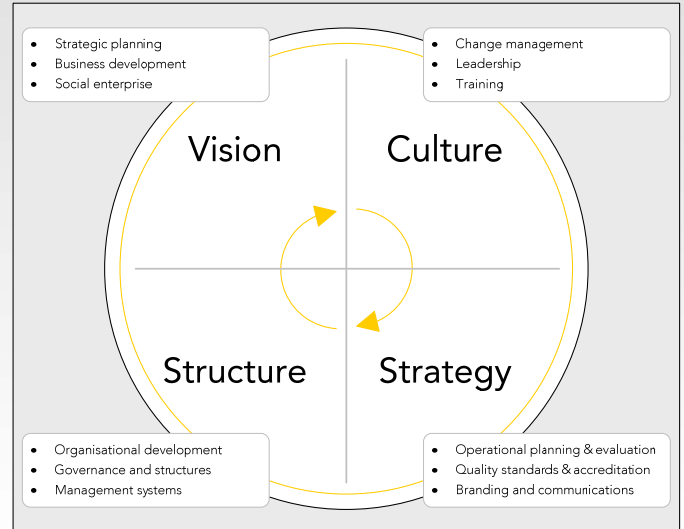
- Strategic planning
- Business development
- Social enterprise

- Change management
- Leadership
- Training

Vision

Culture

Structure

Strategy

- Organisational development
- Governance and structures
- Management systems

- Operational planning & evaluation
- Quality standards & accreditation
- Branding and communications